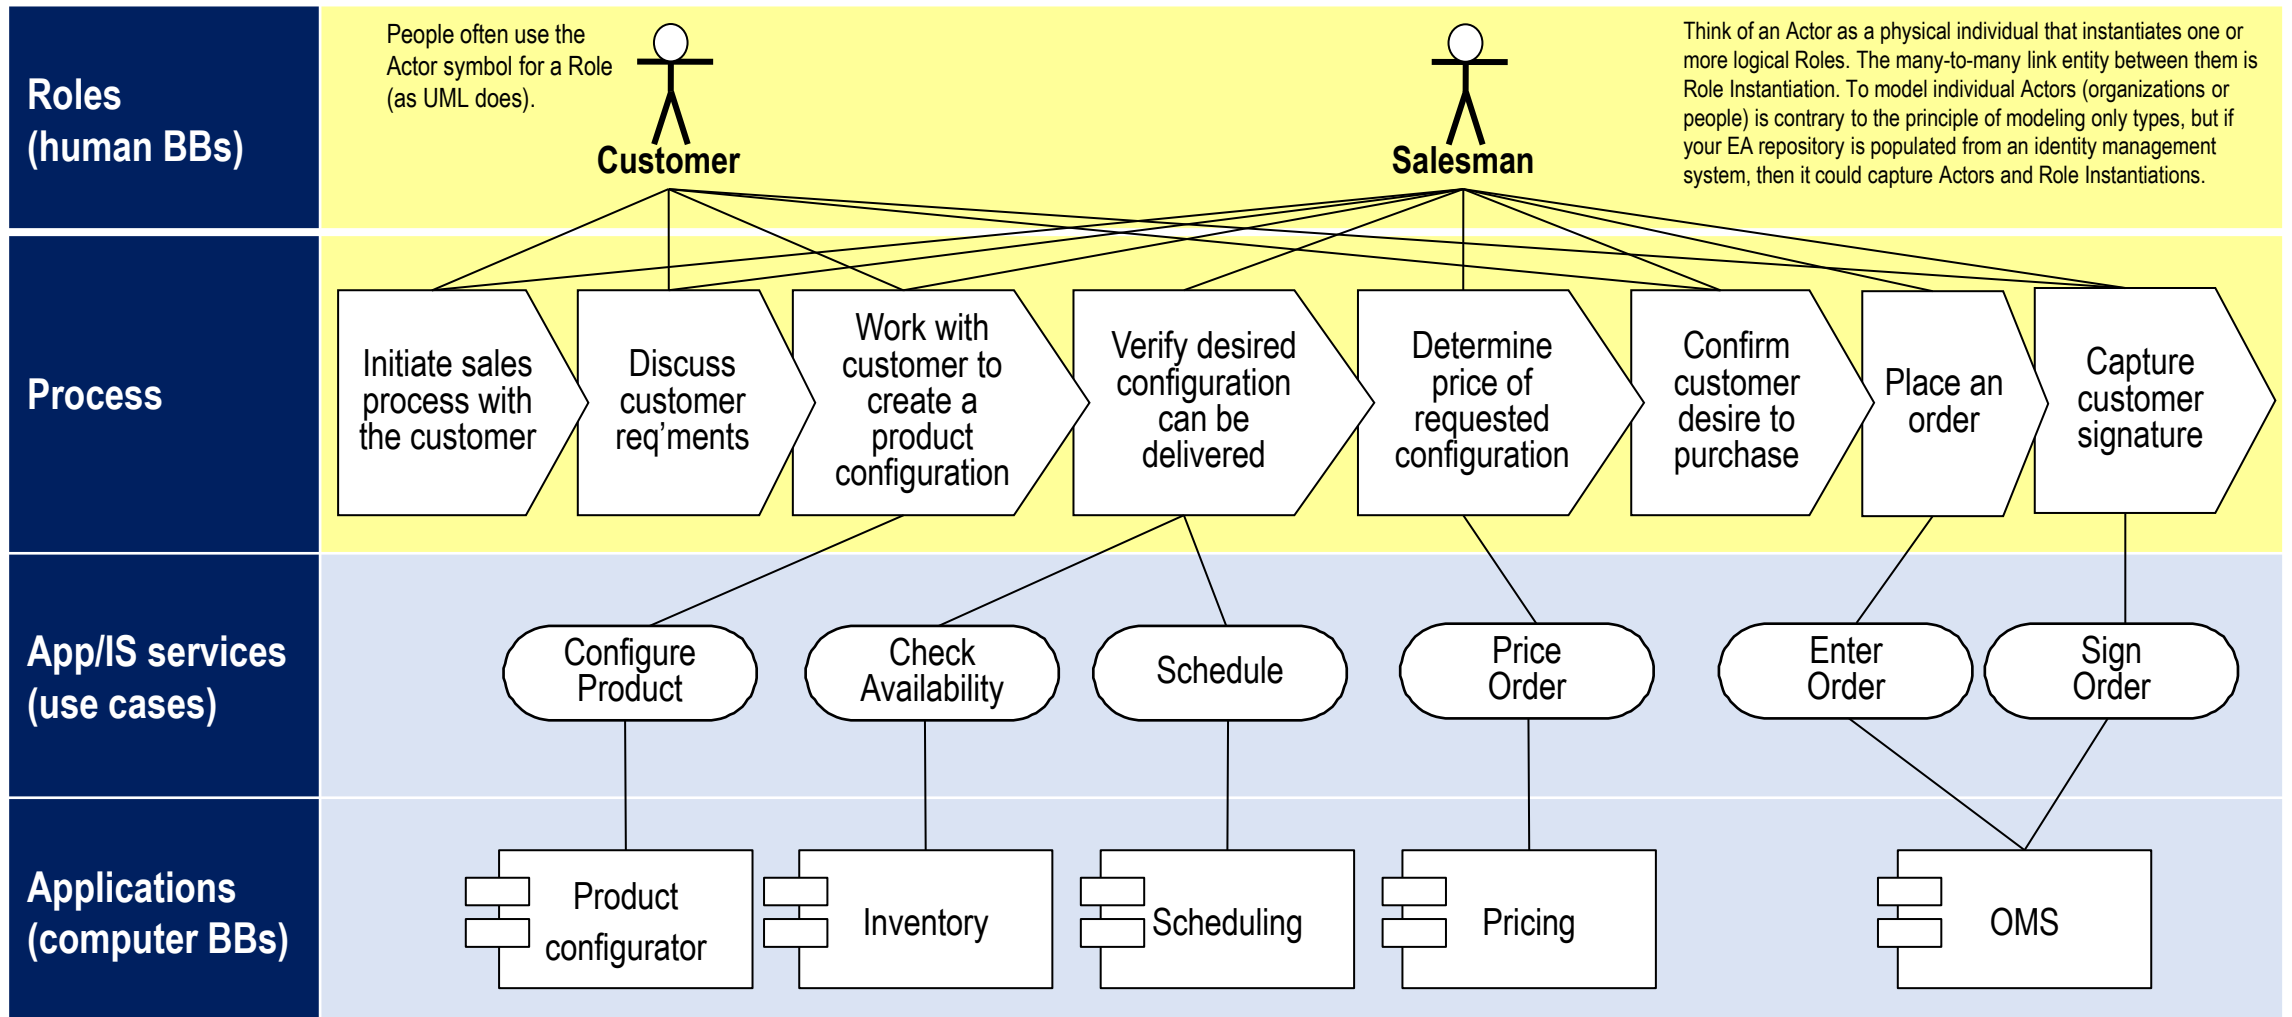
Roles (human BBs)

People often use the Actor symbol for a Role (as UML does).

Customer

Salesman

Think of an Actor as a physical individual that instantiates one or more logical Roles. The many-to-many link entity between them is Role Instantiation. To model individual Actors (organizations or people) is contrary to the principle of modeling only types, but if your EA repository is populated from an identity management system, then it could capture Actors and Role Instantiations.

Process

Initiate sales process with the customer

Discuss customer req'ments

Work with customer to create a product configuration

Verify desired configuration can be delivered

Determine price of requested configuration

Confirm customer desire to purchase

Place an order

Capture customer signature

App/IS services (use cases)

Configure Product

Check Availability

Schedule

Price Order

Enter Order

Sign Order

Applications (computer BBs)

Product configurator

Inventory

Scheduling

Pricing

OMS